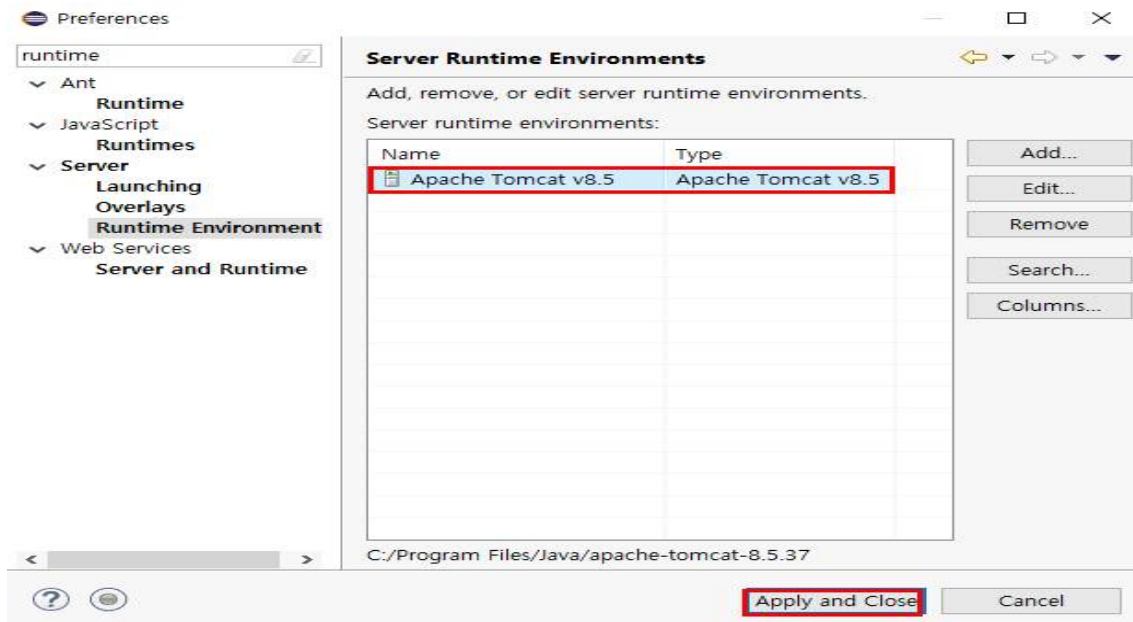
Preferences

runtime

Ant
Runtime
JavaScript
Runtimes
Server
Launching
Overlays
Runtime Environment
Web Services
Server and Runtime

Server Runtime Environments

Add, remove, or edit server runtime environments.

Server runtime environments:

| Name | Type |
|---|---|
| Apache Tomcat v8.5 | Apache Tomcat v8.5 |

Add...
Edit...
Remove
Search...
Columns...

C:/Program Files/Java/apache-tomcat-8.5.37

Apply and Close
Cancel